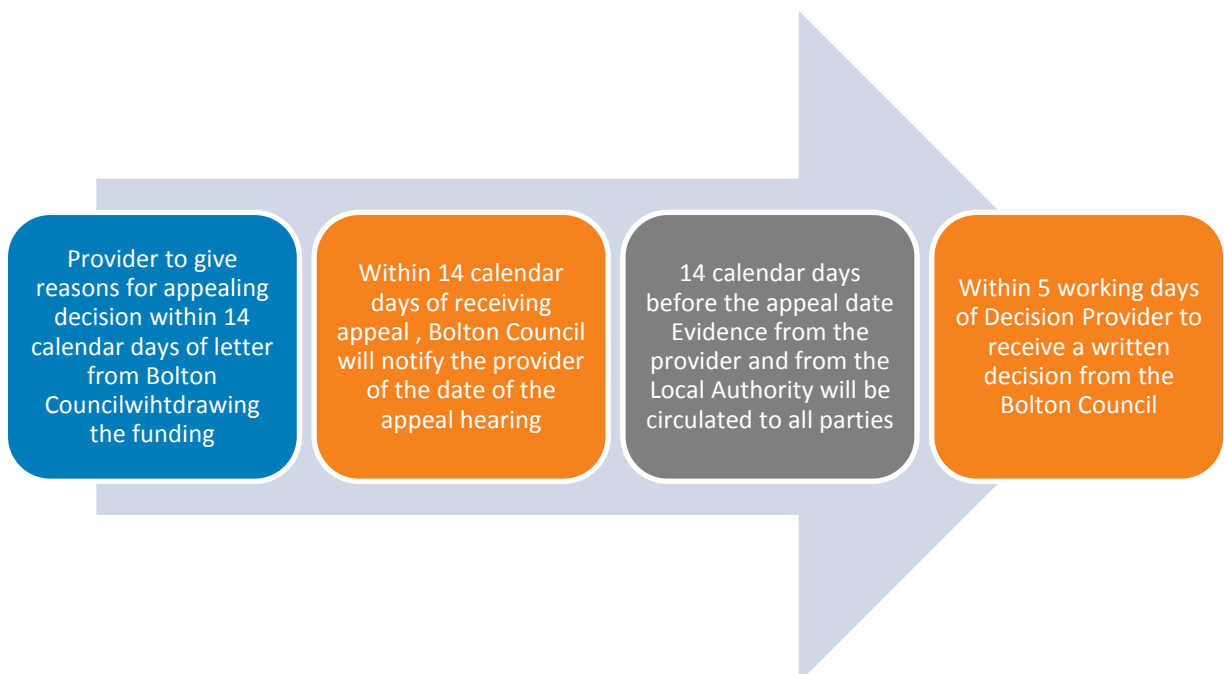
Provider to give reasons for appealing decision within 14 calendar days of letter from Bolton Councilwihtdrawing the funding

Within 14 calendar days of receiving appeal , Bolton Council will notify the provider of the date of the appeal hearing

14 calendar days before the appeal date Evidence from the provider and from the Local Authority will be circulated to all parties

Within 5 working days of Decision Provider to receive a written decision from the Bolton Council